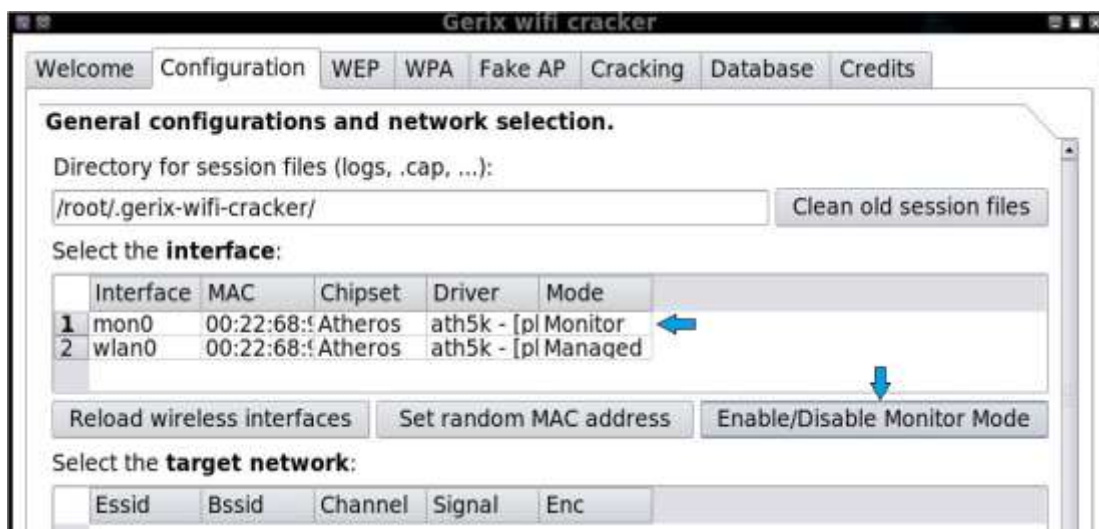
Gerix wifi cracker

Welcome | Configuration | WEP | WPA | Fake AP | Cracking | Database | Credits

General configurations and network selection.

Directory for session files (logs, .cap, ...):

/root/.gerix-wifi-cracker/

Clean old session files

Select the interface:

| | Interface | MAC | Chipset | Driver | Mode |
|---|---|---|---|---|---|
| 1 | mon0 | 00:22:68:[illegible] | Atheros | ath5k - [pl | Monitor |
| 2 | wlan0 | 00:22:68:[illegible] | Atheros | ath5k - [pl | Managed |

Reload wireless interfaces | Set random MAC address | Enable/Disable Monitor Mode

Select the target network:

| | Essid | Bssid | Channel | Signal | Enc |
|---|---|---|---|---|---|